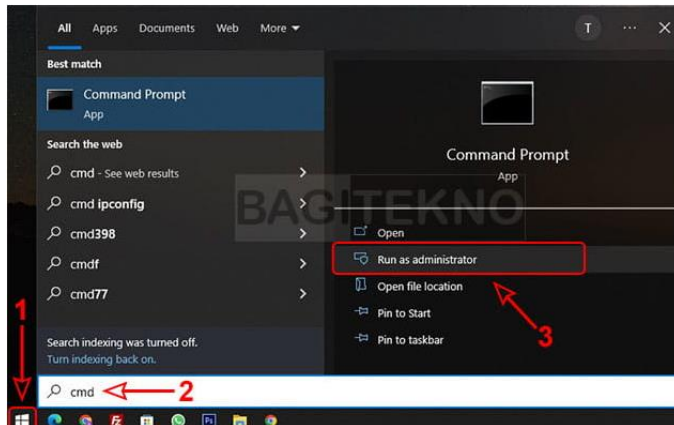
All Apps Documents Web More

T ··· ✕

Best match

Command Prompt
App

Search the web

cmd - See web results

cmd ipconfig

cmd398

cmdf

cmd77

Search indexing was turned off.
Turn indexing back on.

Command Prompt
App

BAGITEKNO

Open

Run as administrator

Open file location

Pin to Start

Pin to taskbar

1

2

3

cmd